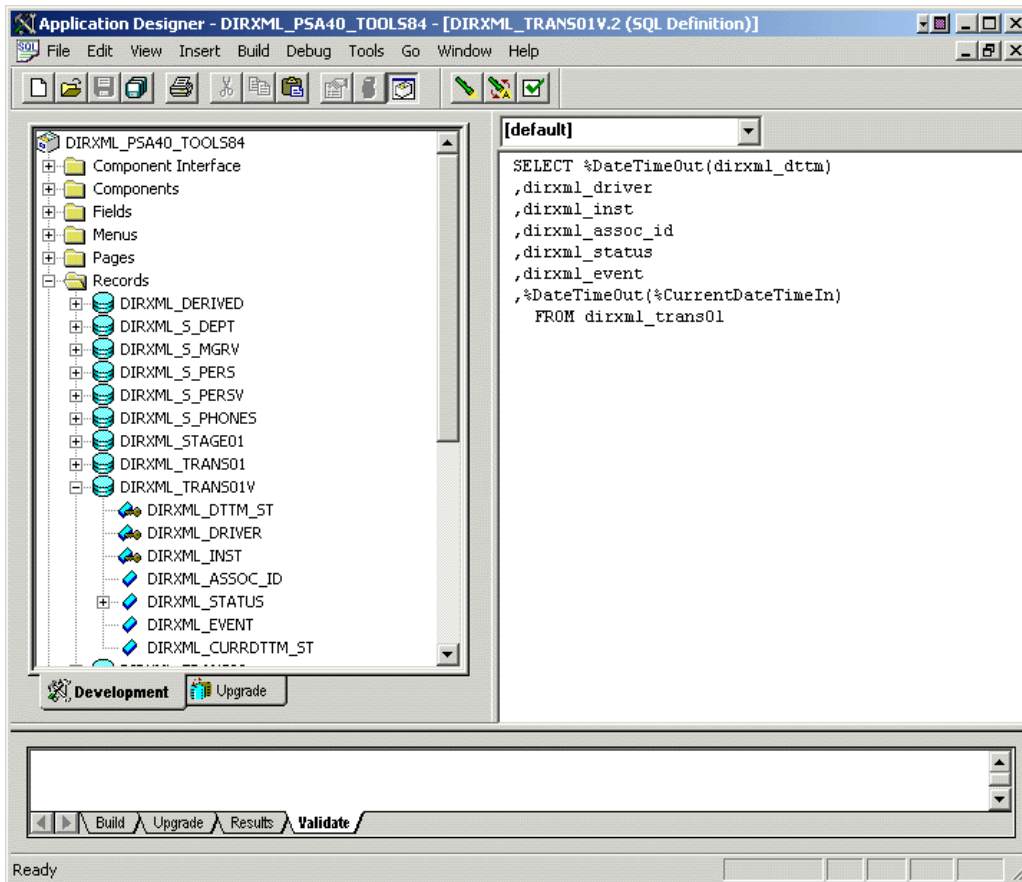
Application Designer - DIRXML_PSA40_TOOLS84 - [DIRXML_TRANS01V.2 (SQL Definition)]

File Edit View Insert Build Debug Tools Go Window Help

DIRXML_PSA40_TOOLS84
Component Interface
Components
Fields
Menus
Pages
Records
DIRXML_DERIVED
DIRXML_S_DEPT
DIRXML_S_MGRV
DIRXML_S_PERS
DIRXML_S_PERSV
DIRXML_S_PHONES
DIRXML_STAGE01
DIRXML_TRANS01
DIRXML_TRANS01V
DIRXML_DTTM_ST
DIRXML_DRIVER
DIRXML_INST
DIRXML_ASSOC_ID
DIRXML_STATUS
DIRXML_EVENT
DIRXML_CURRDTTM_ST

Development Upgrade

[default]

SELECT %DateTimeOut(dirxml_dttm)
,dirxml_driver
,dirxml_inst
,dirxml_assoc_id
,dirxml_status
,dirxml_event
,%DateTimeOut(%CurrentDateTimeIn)
FROM dirxml_trans01

Build Upgrade Results Validate

Ready